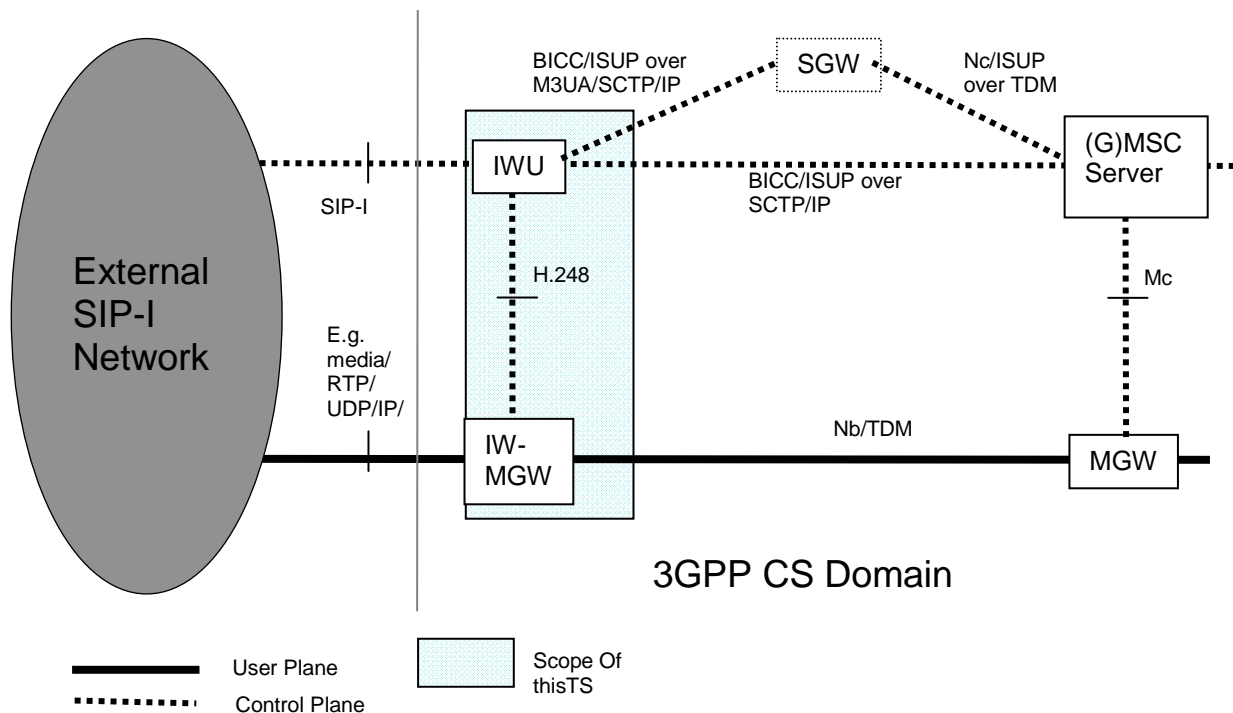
BICC/ISUP over M3UA/SCTP/IP

SGW

Nc/ISUP over TDM

IWU

(G)MSC Server

SIP-I

BICC/ISUP over SCTP/IP

External SIP-I Network

H.248

Mc

E.g. media/ RTP/ UDP/IP/

IW-MGW

Nb/TDM

MGW

3GPP CS Domain

User Plane

Control Plane

Scope Of thisTS